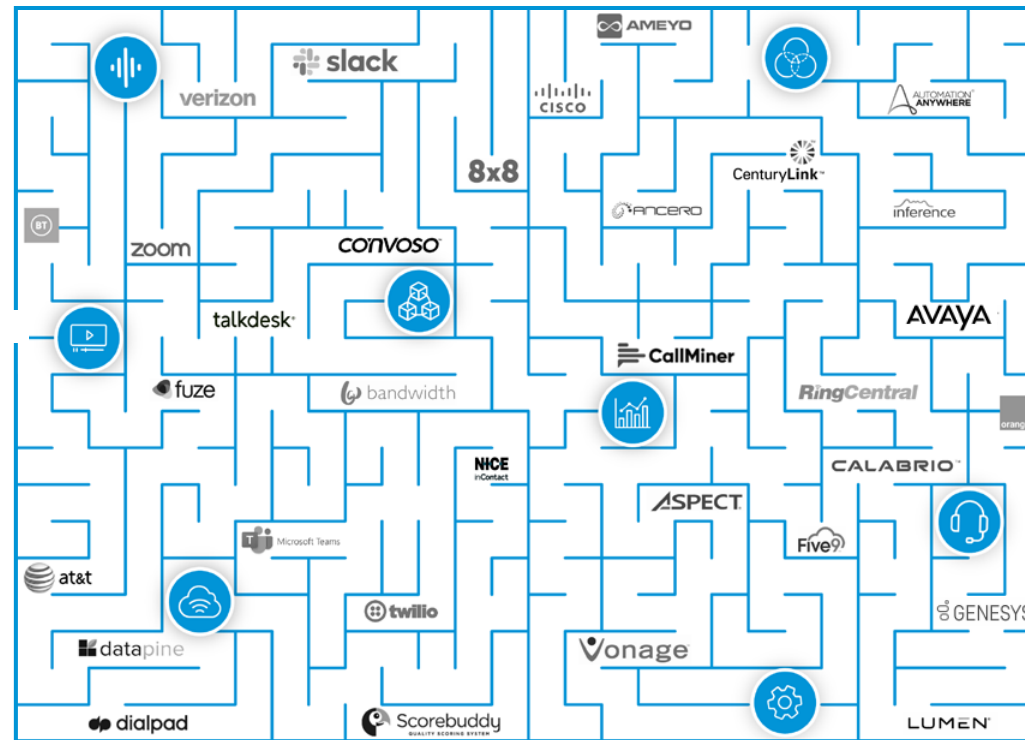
slack
verizon
AMEYO
CISCO
AUTOMATION ANYWHERE
8x8
CenturyLink
ANCERO
inference
BT
zoom
convoso
talkdesk
AVAYA
CallMiner
fuze
bandwidth
RingCentral
orange
NICE inContact
CALABRIO
ASPECT
Microsoft Teams
Five9
at&t
twilio
GENESYS
datapine
Vonage
dialpad
Scorebuddy QUALITY SCORING SYSTEM
LUMEN